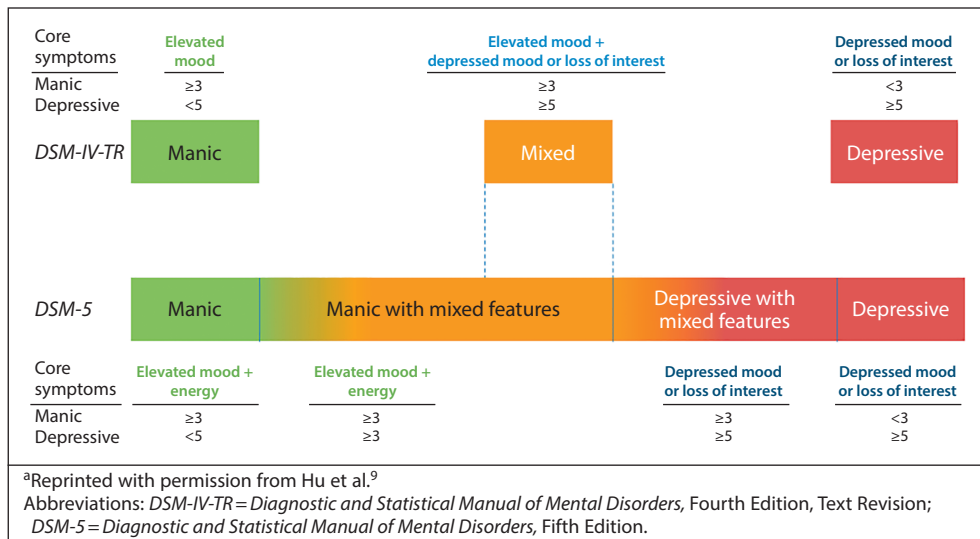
Core symptoms
Manic
Depressive

Elevated mood
≥3
<5

Elevated mood + depressed mood or loss of interest
≥3
≥5

Depressed mood or loss of interest
<3
≥5

DSM-IV-TR
Manic
Mixed
Depressive

DSM-5
Manic
Manic with mixed features
Depressive with mixed features
Depressive

Core symptoms
Manic
Depressive

Elevated mood + energy
≥3
<5

Elevated mood + energy
≥3
≥3

Depressed mood or loss of interest
≥3
≥5

Depressed mood or loss of interest
<3
≥5

$^a$Reprinted with permission from Hu et al.$^9$
Abbreviations: *DSM-IV-TR* = *Diagnostic and Statistical Manual of Mental Disorders,* Fourth Edition, Text Revision; *DSM-5* = *Diagnostic and Statistical Manual of Mental Disorders,* Fifth Edition.